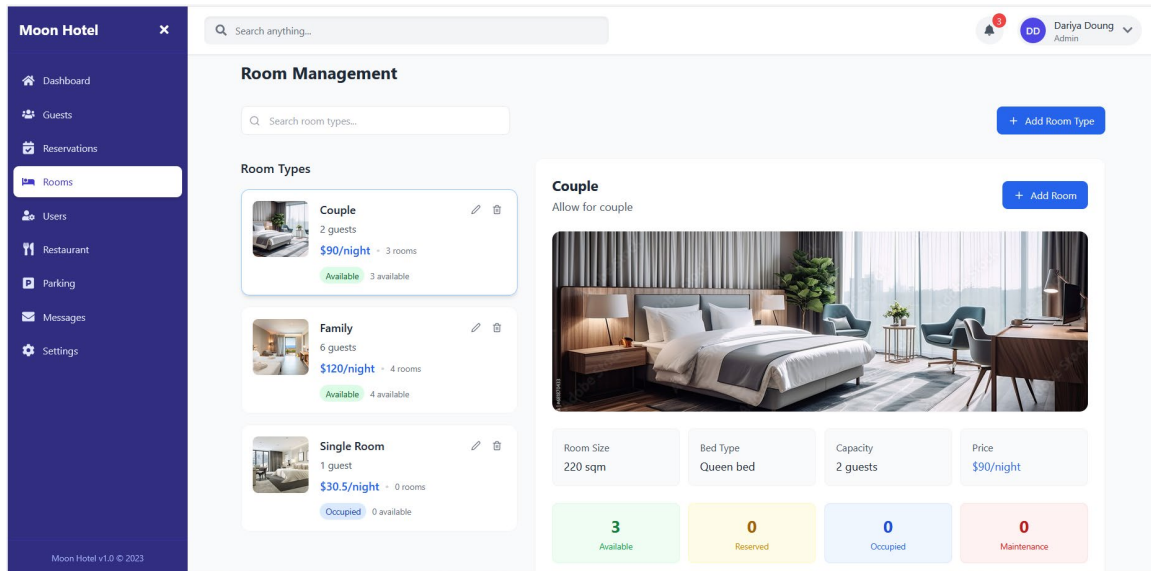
Moon Hotel ✕

Dashboard
Guests
Reservations
Rooms
Users
Restaurant
Parking
Messages
Settings

Moon Hotel v1.0 © 2023

Search anything...

3

DD Dariya Doung
Admin

Room Management

Search room types...

+ Add Room Type

Room Types

Couple
2 guests
$90/night · 3 rooms
Available 3 available

Family
6 guests
$120/night · 4 rooms
Available 4 available

Single Room
1 guest
$30.5/night · 0 rooms
Occupied 0 available

Couple
Allow for couple

+ Add Room

Room Size
220 sqm

Bed Type
Queen bed

Capacity
2 guests

Price
$90/night

3
Available

0
Reserved

0
Occupied

0
Maintenance